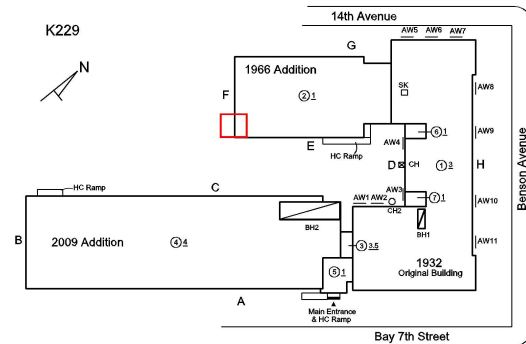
K229

N

14th Avenue

AW5 AW6 AW7

G

1966 Addition

SK

AW8

F

2 1

AW9

6 1

E

AW4

HC Ramp

D CH

1 3

H

Benson Avenue

HC Ramp

C

AW3

7 1

AW10

AW1 AW2

CH2

B

2009 Addition

4 4

BH2

BH1

AW11

3 3.5

5 1

1932 Original Building

A

Main Entrance & HC Ramp

Bay 7th Street